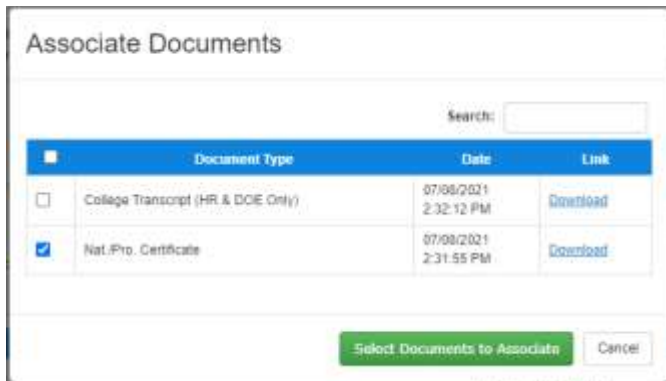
Associate Documents

Search:

| | Document Type | Date | Link |
|---|---|---|---|
| | College Transcript (HR & DOE Only) | 07/08/2021 2:32:12 PM | Download |
| | Nat./Pro. Certificate | 07/08/2021 2:31:55 PM | Download |

Select Documents to Associate

Cancel